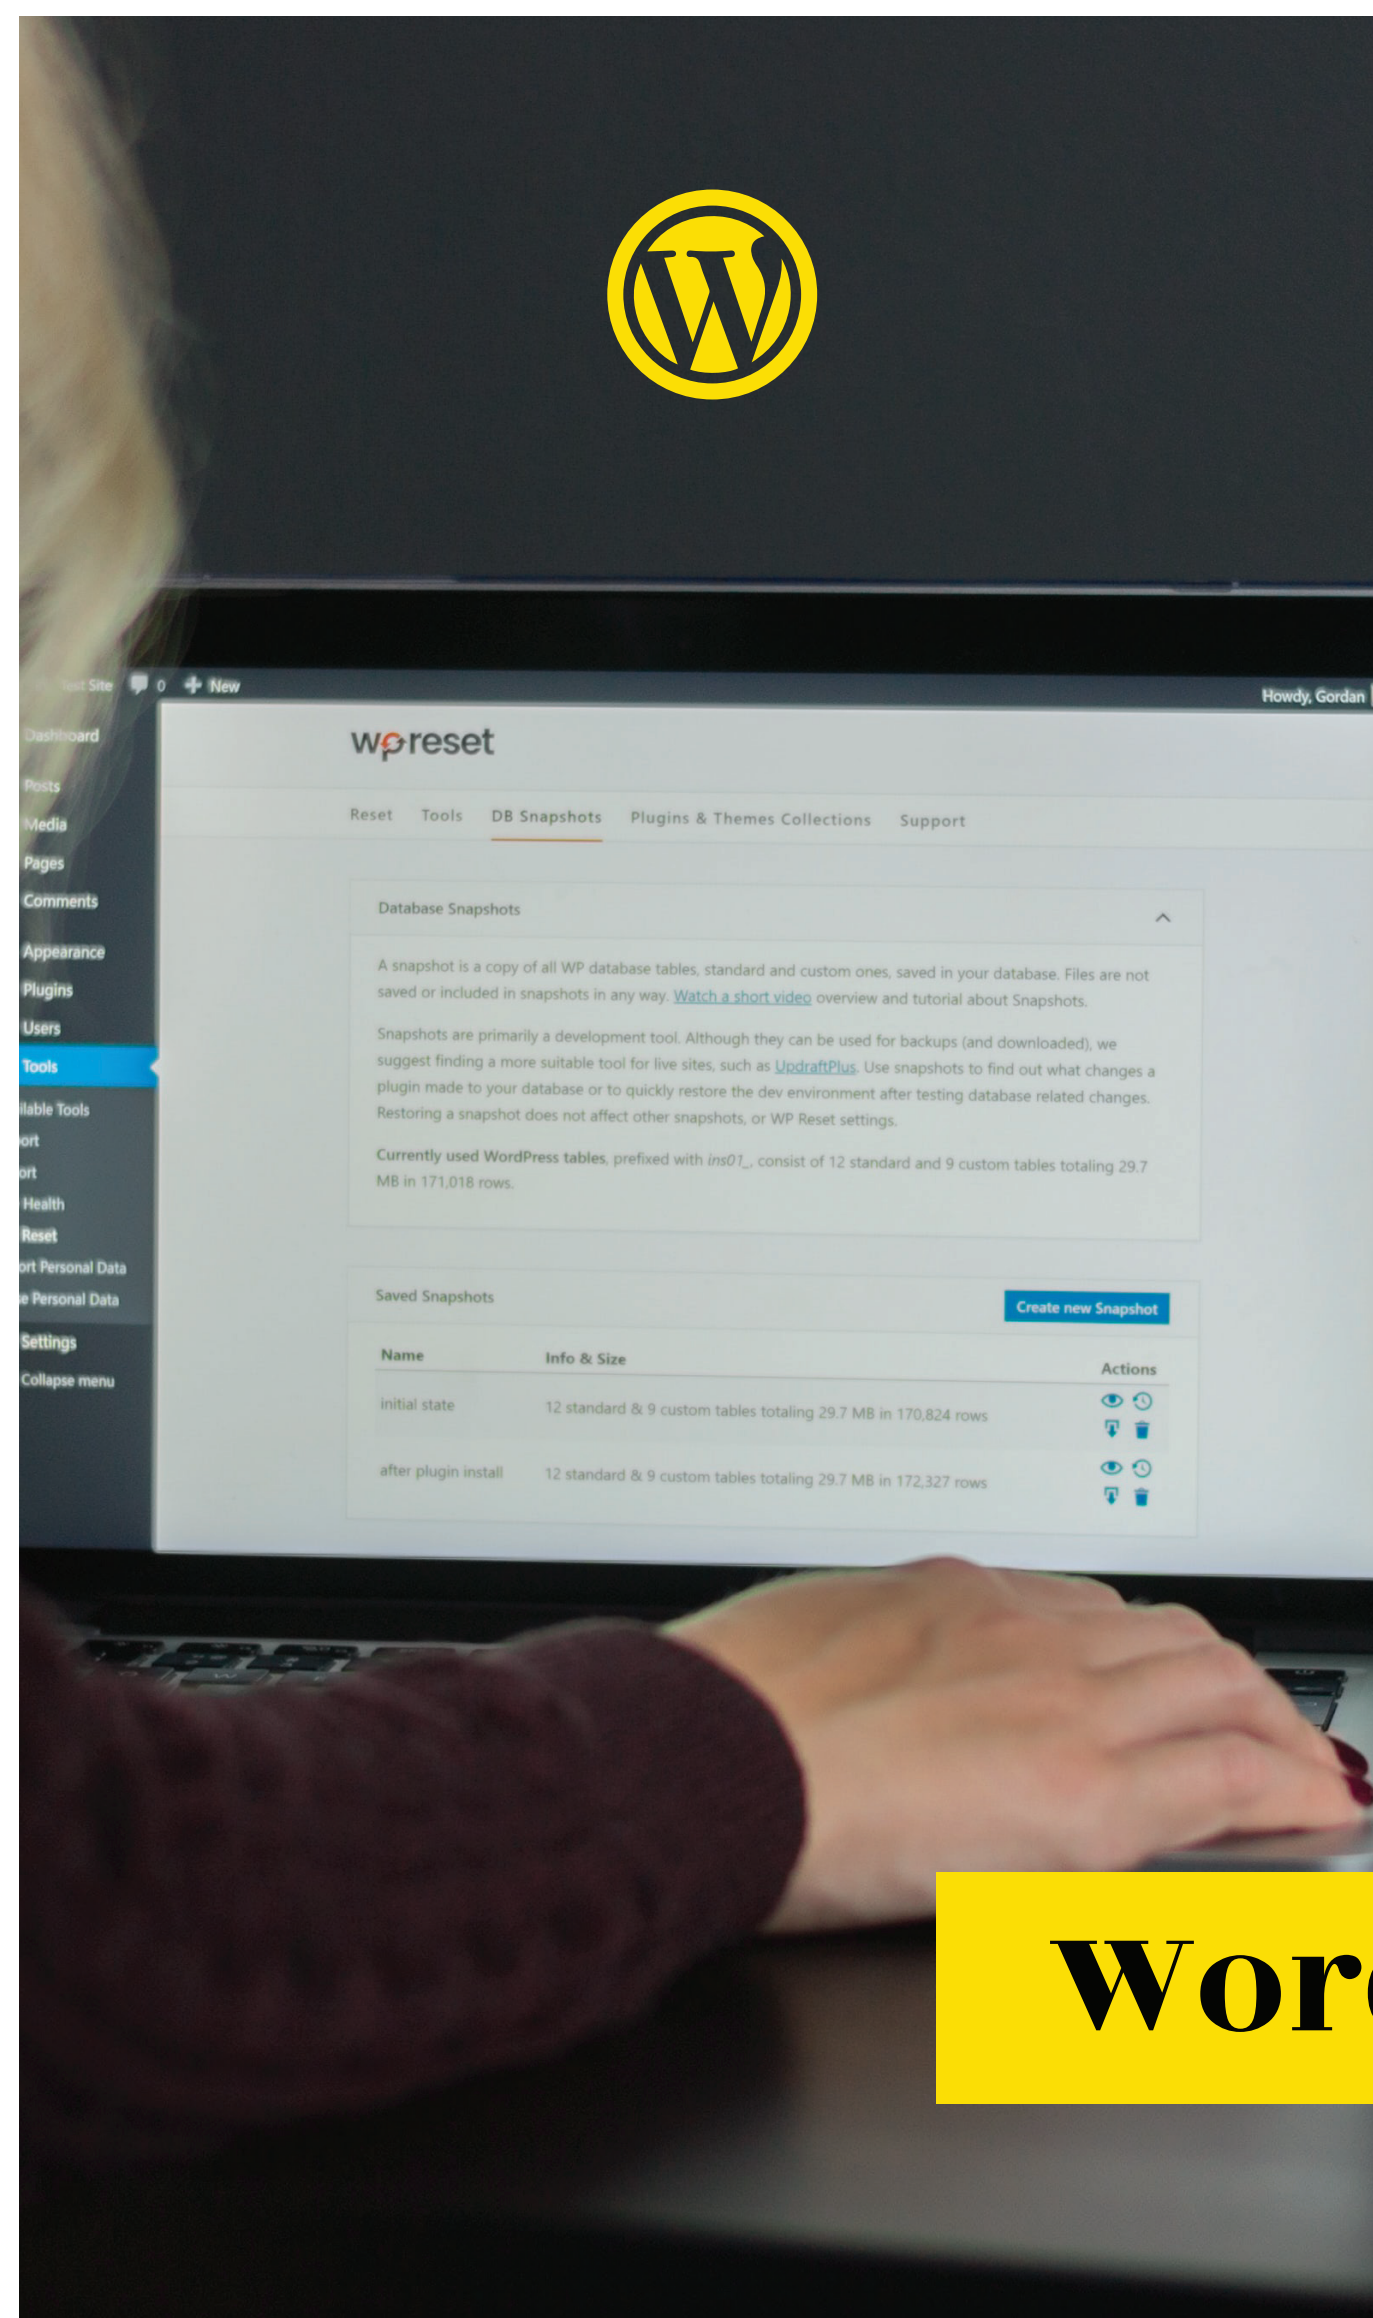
Test Site 0 New

Howdy, Gordan

Dashboard
Posts
Media
Pages
Comments
Appearance
Plugins
Users
Tools
ilable Tools
ort
ort
Health
Reset
ort Personal Data
e Personal Data
Settings
Collapse menu

wpreset

Reset Tools DB Snapshots Plugins & Themes Collections Support

Database Snapshots

A snapshot is a copy of all WP database tables, standard and custom ones, saved in your database. Files are not saved or included in snapshots in any way. Watch a short video overview and tutorial about Snapshots.

Snapshots are primarily a development tool. Although they can be used for backups (and downloaded), we suggest finding a more suitable tool for live sites, such as UpdraftPlus. Use snapshots to find out what changes a plugin made to your database or to quickly restore the dev environment after testing database related changes. Restoring a snapshot does not affect other snapshots, or WP Reset settings.

Currently used WordPress tables, prefixed with ins01_, consist of 12 standard and 9 custom tables totaling 29.7 MB in 171,018 rows.

Saved Snapshots

Create new Snapshot

| Name | Info & Size | Actions |
|---|---|---|
| initial state | 12 standard & 9 custom tables totaling 29.7 MB in 170,824 rows | |
| after plugin install | 12 standard & 9 custom tables totaling 29.7 MB in 172,327 rows | |

Wor